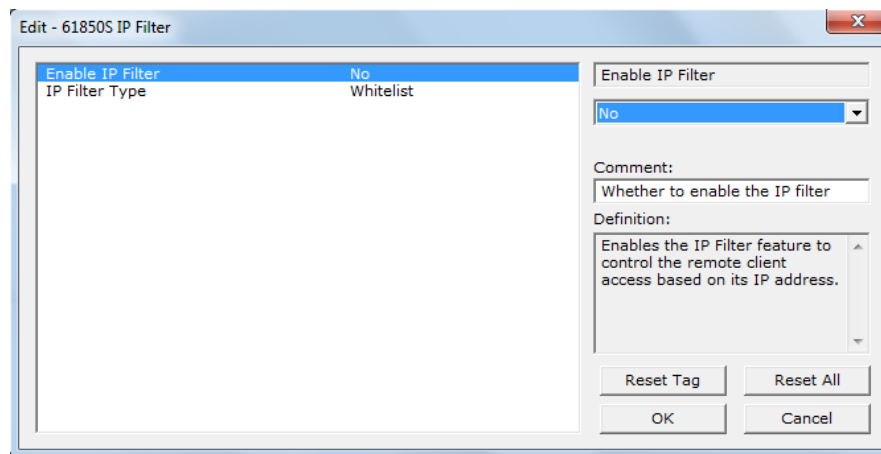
Edit - 61850S IP Filter

| Enable IP Filter | No |
|---|---|
| IP Filter Type | Whitelist |

Enable IP Filter

No

Comment:

Whether to enable the IP filter

Definition:

Enables the IP Filter feature to control the remote client access based on its IP address.

Reset Tag

Reset All

OK

Cancel